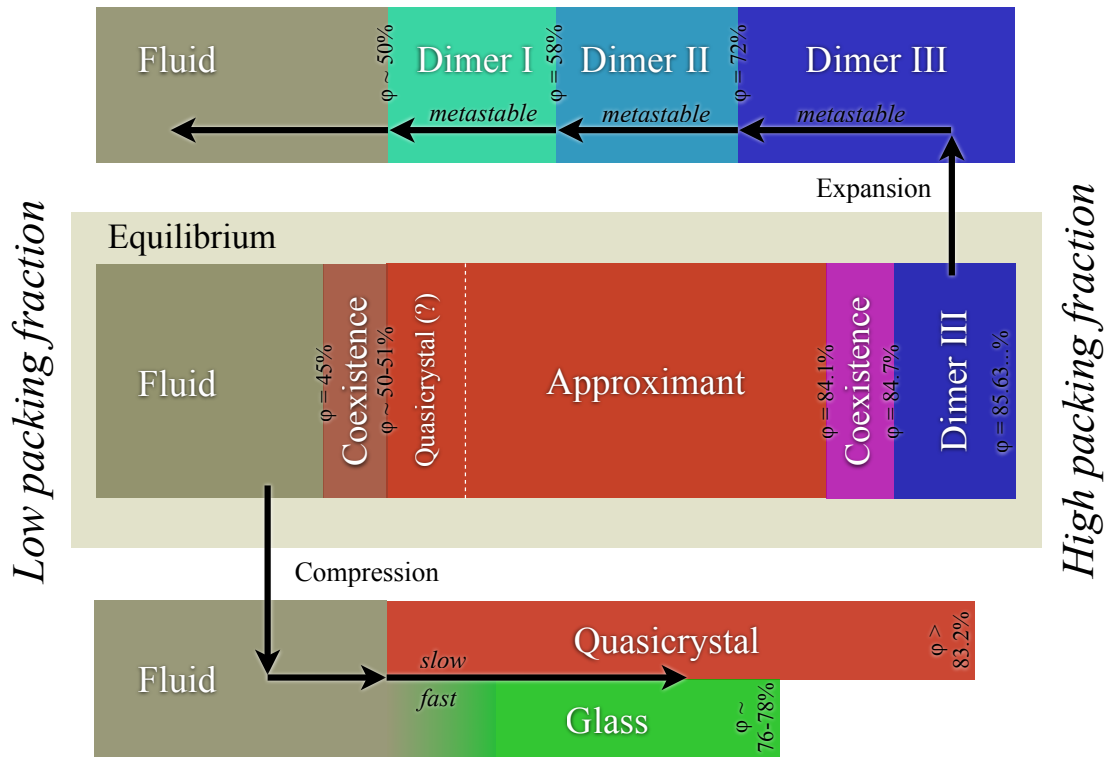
Low packing fraction

Fluid
φ ~ 50%
Dimer I
φ ~ 58%
Dimer II
φ ~ 72%
Dimer III
metastable
metastable
metastable

Expansion

Equilibrium

Fluid
φ = 45%
Coexistence
φ ~ 50-51%
Quasicrystal (?)
Approximant
φ = 84.1%
Coexistence
φ = 84.7%
Dimer III
φ = 85.63...%

Compression

Fluid
slow
fast
Quasicrystal
φ > 83.2%
Glass
φ ~ 76-78%

High packing fraction